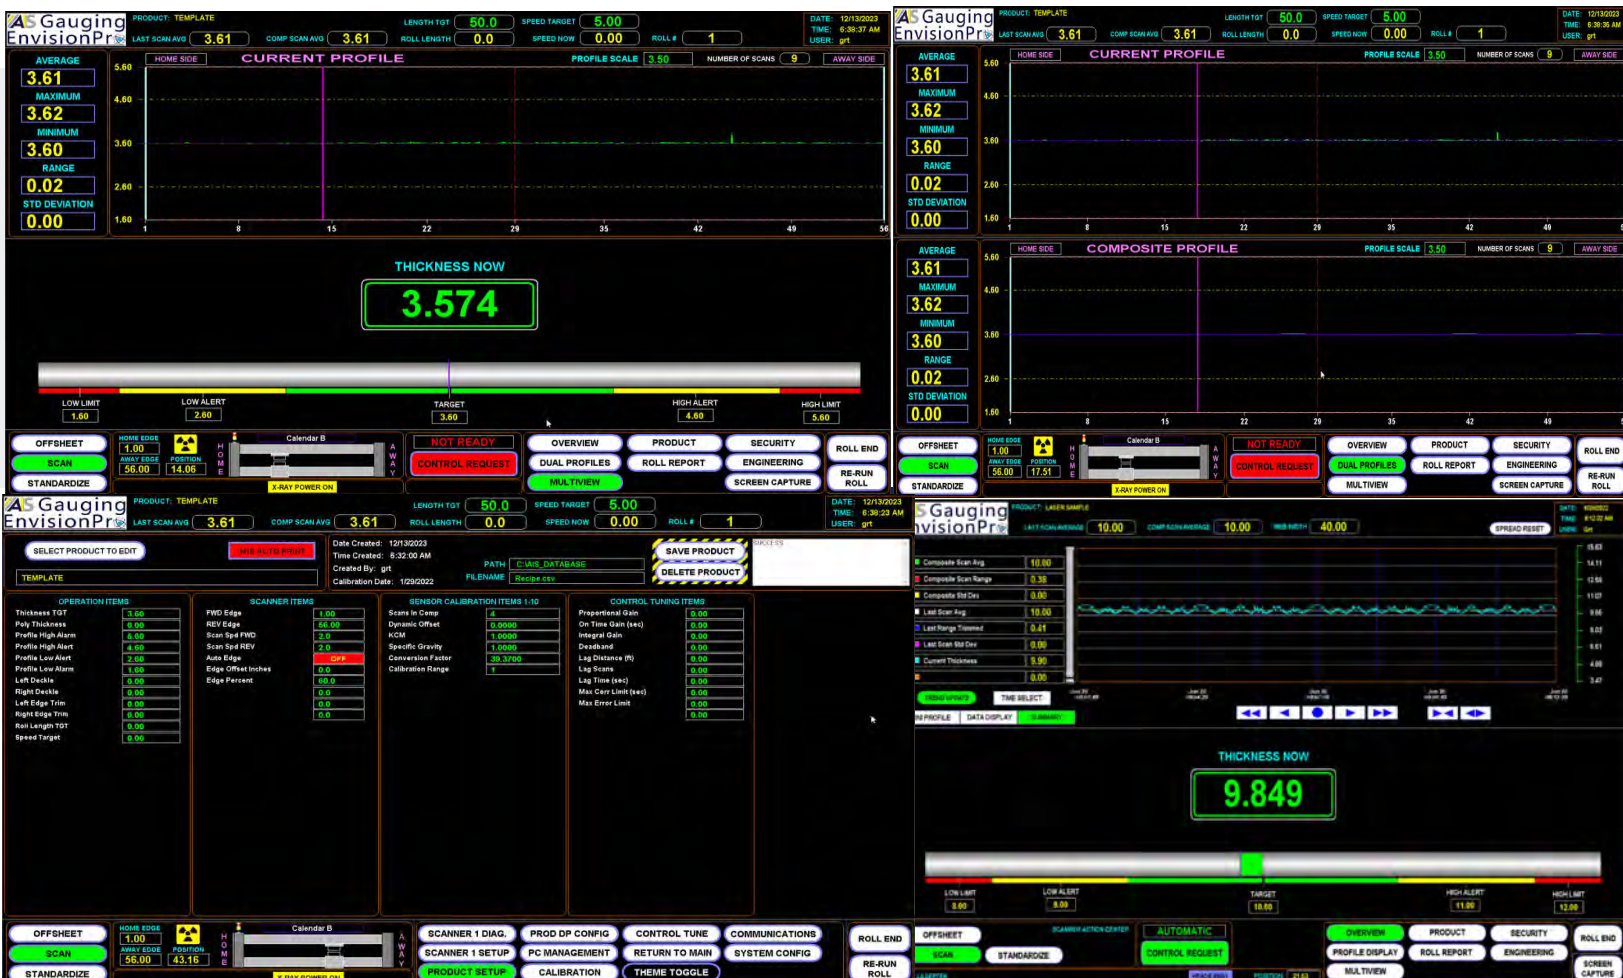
AS Gauging EnvisionPro
PRODUCT: TEMPLATE
LAST SCAN AVG 3.61
COMP SCAN AVG 3.61
LENGTH TGT 50.0
ROLL LENGTH 0.0
SPEED TARGET 5.00
SPEED NOW 0.00
ROLL # 1
DATE: 12/13/2023
TIME: 6:38:37 AM
USER: grt

AVERAGE 3.61
MAXIMUM 3.62
MINIMUM 3.60
RANGE 0.02
STD DEVIATION 0.00

HOME SIDE
CURRENT PROFILE
PROFILE SCALE 3.50
NUMBER OF SCANS 9
AWAY SIDE
5.60
4.60
3.60
2.60
1.60
1 8 15 22 29 35 42 49 56

THICKNESS NOW
3.574

LOW LIMIT 1.60
LOW ALERT 2.60
TARGET 3.60
HIGH ALERT 4.60
HIGH LIMIT 5.60

OFFSHEET
SCAN
STANDARDIZE
HOME EDGE 1.00
AWAY EDGE 56.00
POSITION 14.06
HOME
Calendar B
AWAY
X-RAY POWER ON
NOT READY
CONTROL REQUEST
OVERVIEW
DUAL PROFILES
MULTIVIEW
PRODUCT
ROLL REPORT
SECURITY
ENGINEERING
SCREEN CAPTURE
ROLL END
RE-RUN ROLL

AS Gauging EnvisionPro
PRODUCT: TEMPLATE
LAST SCAN AVG 3.61
COMP SCAN AVG 3.61
LENGTH TGT 50.0
ROLL LENGTH 0.0
SPEED TARGET 5.00
SPEED NOW 0.00
ROLL # 1
DATE: 12/13/2023
TIME: 6:38:36 AM
USER: grt

AVERAGE 3.61
MAXIMUM 3.62
MINIMUM 3.60
RANGE 0.02
STD DEVIATION 0.00
HOME SIDE
CURRENT PROFILE
PROFILE SCALE 3.50
NUMBER OF SCANS 9
AWAY SIDE
5.60
4.60
3.60
2.60
1.60
1 8 15 22 29 35 42 49

AVERAGE 3.61
MAXIMUM 3.62
MINIMUM 3.60
RANGE 0.02
STD DEVIATION 0.00
HOME SIDE
COMPOSITE PROFILE
PROFILE SCALE 3.50
NUMBER OF SCANS 9
AWAY SIDE
5.60
4.60
3.60
2.60
1.60
1 8 15 22 29 35 42 49

OFFSHEET
SCAN
STANDARDIZE
HOME EDGE 1.00
AWAY EDGE 56.00
POSITION 17.51
HOME
Calendar B
AWAY
X-RAY POWER ON
NOT READY
CONTROL REQUEST
OVERVIEW
DUAL PROFILES
MULTIVIEW
PRODUCT
ROLL REPORT
SECURITY
ENGINEERING
SCREEN CAPTURE
ROLL END
RE-RUN ROLL

AS Gauging EnvisionPro
PRODUCT: TEMPLATE
LAST SCAN AVG 3.61
COMP SCAN AVG 3.61
LENGTH TGT 50.0
ROLL LENGTH 0.0
SPEED TARGET 5.00
SPEED NOW 0.00
ROLL # 1
DATE: 12/13/2023
TIME: 6:38:23 AM
USER: grt

SELECT PRODUCT TO EDIT
MIS AUTO PRINT
TEMPLATE
Date Created: 12/13/2023
Time Created: 8:32:00 AM
Created By: grt
Calibration Date: 1/29/2022
PATH C:\AIS_DATABASE
FILENAME Recipe.csv
SAVE PRODUCT
DELETE PRODUCT
SUCCESS

OPERATION ITEMS
Thickness TGT 3.60
Poly Thickness 0.00
Profile High Alarm 5.60
Profile High Alert 4.60
Profile Low Alert 2.60
Profile Low Alarm 1.60
Left Deckle 0.00
Right Deckle 0.00
Left Edge Trim 0.00
Right Edge Trim 0.00
Roll Length TGT 0.00
Speed Target 0.00

SCANNER ITEMS
FWD Edge 1.00
REV Edge 56.00
Scan Spd FWD 2.0
Scan Spd REV 2.0
Auto Edge OFF
Edge Offset Inches 0.0
Edge Percent 60.0
0.0
0.0
0.0

SENSOR CALIBRATION ITEMS 1-10
Scans In Comp 4
Dynamic Offset 0.0000
KCM 1.0000
Specific Gravity 1.0000
Conversion Factor 39.3700
Calibration Range 1

CONTROL TUNING ITEMS
Proportional Gain 0.00
On Time Gain (sec) 0.00
Integral Gain 0.00
Deadband 0.00
Lag Distance (ft) 0.00
Lag Scans 0.00
Lag Time (sec) 0.00
Max Corr Limit (sec) 0.00
Max Error Limit 0.00
0.00

OFFSHEET
SCAN
STANDARDIZE
HOME EDGE 1.00
AWAY EDGE 56.00
POSITION 43.16
HOME
Calendar B
AWAY
X-RAY POWER ON
SCANNER 1 DIAG.
SCANNER 1 SETUP
PRODUCT SETUP
PROD DP CONFIG
PC MANAGEMENT
CALIBRATION
CONTROL TUNE
RETURN TO MAIN
THEME TOGGLE
COMMUNICATIONS
SYSTEM CONFIG
ROLL END
RE-RUN ROLL

S Gauging nvisionPro
PRODUCT: LASER SAMPLE
LAST SCAN AVERAGE 10.00
COMP SCAN AVERAGE 10.00
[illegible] 40.00
SPREAD RESET
Composite Scan Avg 10.00
Composite Scan Range 0.38
Composite Std Dev 0.00
Last Scan Avg 10.00
Last Range Trimmed 0.41
Last Scan Std Dev 0.00
Current Thickness 9.90
0.00
15.63
14.11
12.56
11.07
9.56
8.03
6.51
4.99
3.47
TREND UPDATE
TIME SELECT
PROFILE
DATA DISPLAY
SUMMARY

THICKNESS NOW
9.849

LOW LIMIT 8.00
LOW ALERT 9.00
TARGET 10.00
HIGH ALERT 11.00
HIGH LIMIT 12.00

OFFSHEET
SCAN
STANDARDIZE
SCANNER ACTION CENTER
AUTOMATIC
CONTROL REQUEST
OVERVIEW
PROFILE DISPLAY
MULTIVIEW
PRODUCT
ROLL REPORT
SECURITY
ENGINEERING
ROLL END
SCREEN CAPTURE